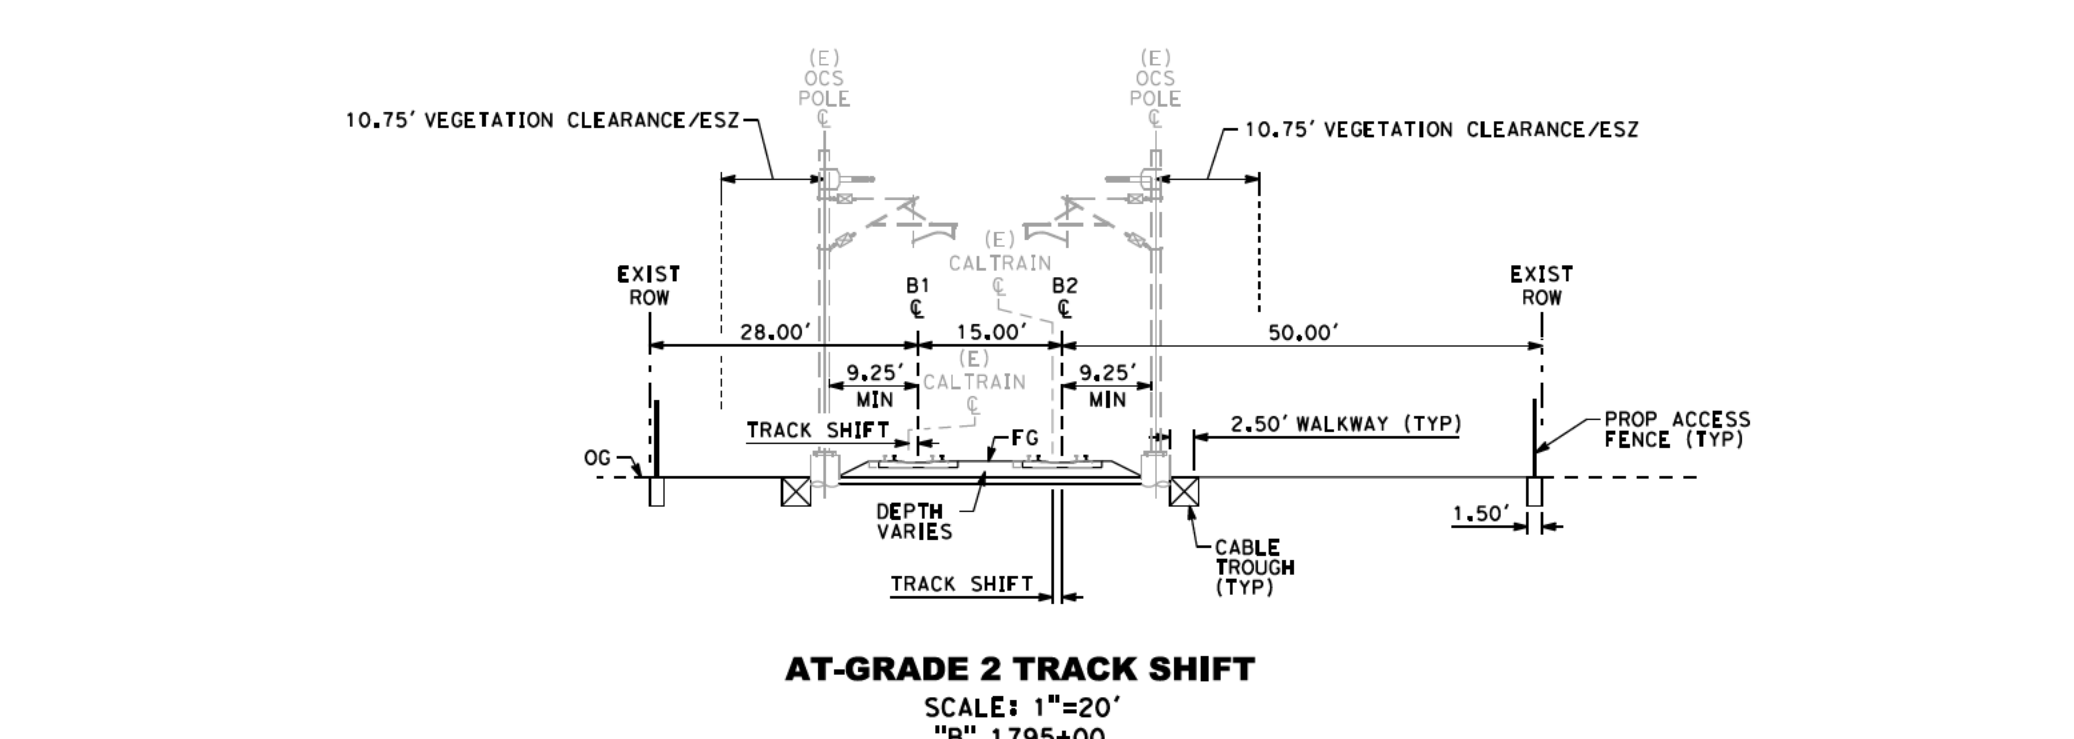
(E) OCS POLE ℄

(E) OCS POLE ℄

10.75' VEGETATION CLEARANCE/ESZ

10.75' VEGETATION CLEARANCE/ESZ

(E) CALTRAIN ℄

EXIST ROW

B1 ℄

B2 ℄

EXIST ROW

28.00'

15.00'

50.00'

(E) CALTRAIN ℄

9.25' MIN

9.25' MIN

TRACK SHIFT

FG

2.50' WALKWAY (TYP)

PROP ACCESS FENCE (TYP)

OG

DEPTH VARIES

1.50'

CABLE TROUGH (TYP)

TRACK SHIFT

AT-GRADE 2 TRACK SHIFT

SCALE: 1"=20'

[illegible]